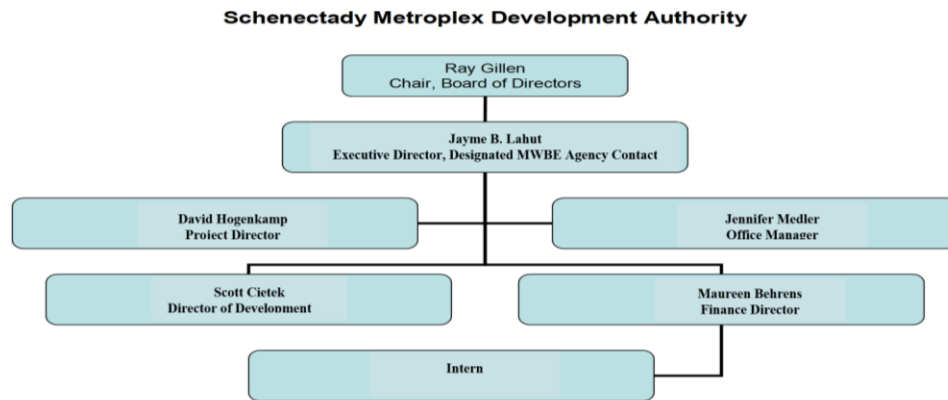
Schenectady Metroplex Development Authority

Ray Gillen
Chair, Board of Directors

Jayme B. Lahut
Executive Director, Designated MWBE Agency Contact

David Hogenkamp
Project Director

Jennifer Medler
Office Manager

Scott Cietek
Director of Development

Maureen Behrens
Finance Director

Intern